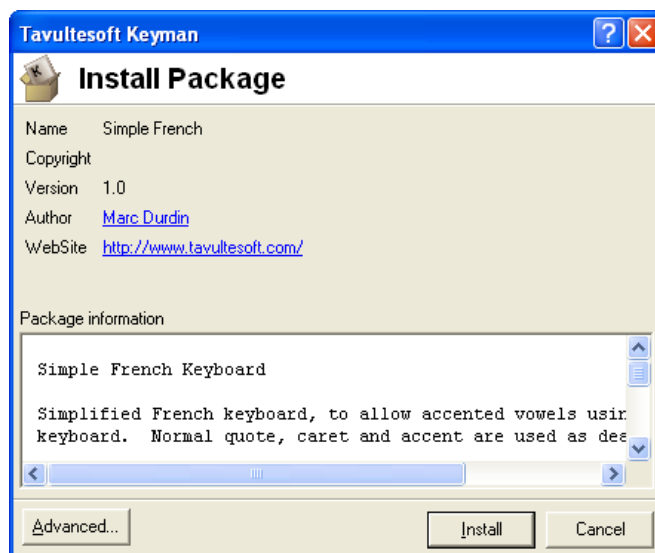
Tavultesoft Keyman

Install Package

Name Simple French
Copyright
Version 1.0
Author Marc Durdin
WebSite http://www.tavultesoft.com/

Package information

Simple French Keyboard

Simplified French keyboard, to allow accented vowels usin
keyboard. Normal quote, caret and accent are used as dea

Advanced...

Install

Cancel